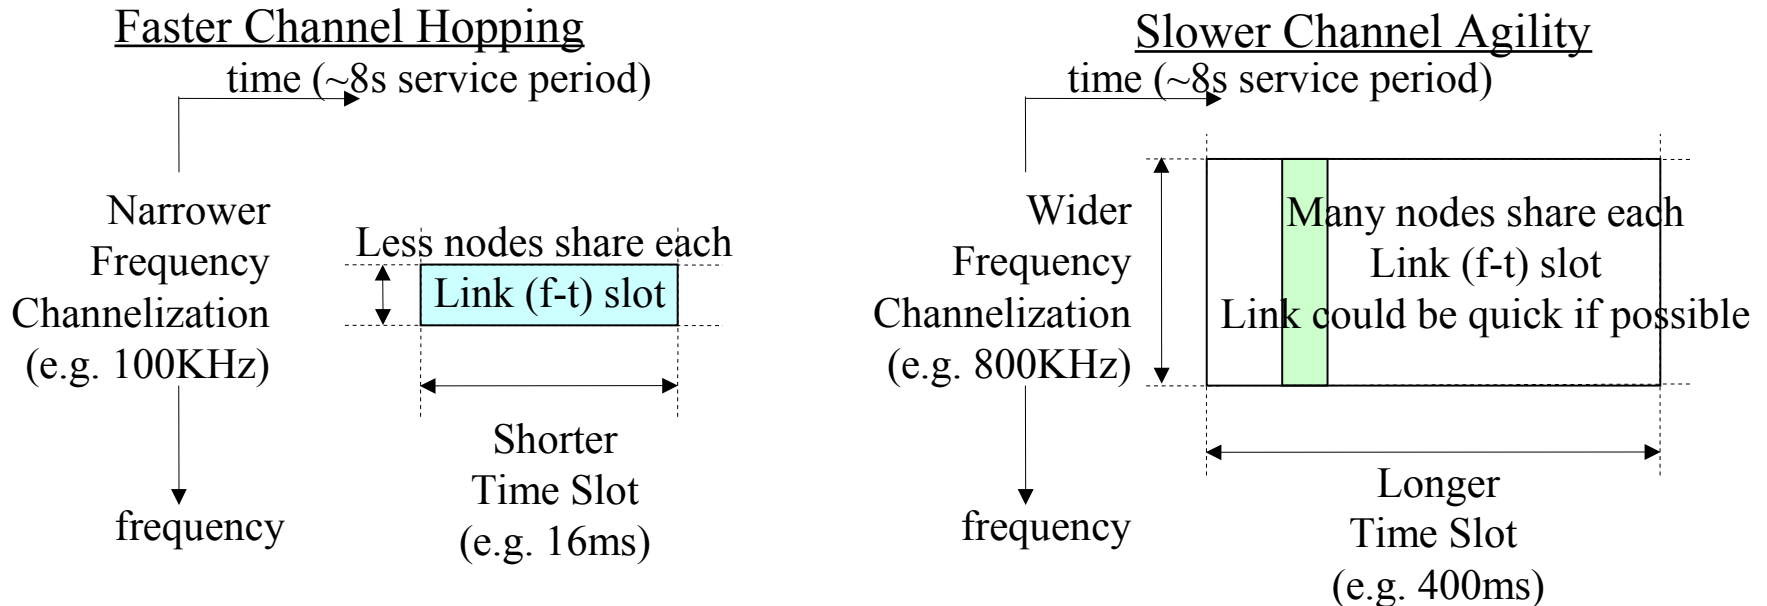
Faster Channel Hopping

time (~8s service period)

Narrower Frequency Channelization (e.g. 100KHz)

Less nodes share each

Link (f-t) slot

Shorter Time Slot (e.g. 16ms)

frequency

Slower Channel Agility

time (~8s service period)

Wider Frequency Channelization (e.g. 800KHz)

Many nodes share each Link (f-t) slot Link could be quick if possible

Longer Time Slot (e.g. 400ms)

frequency